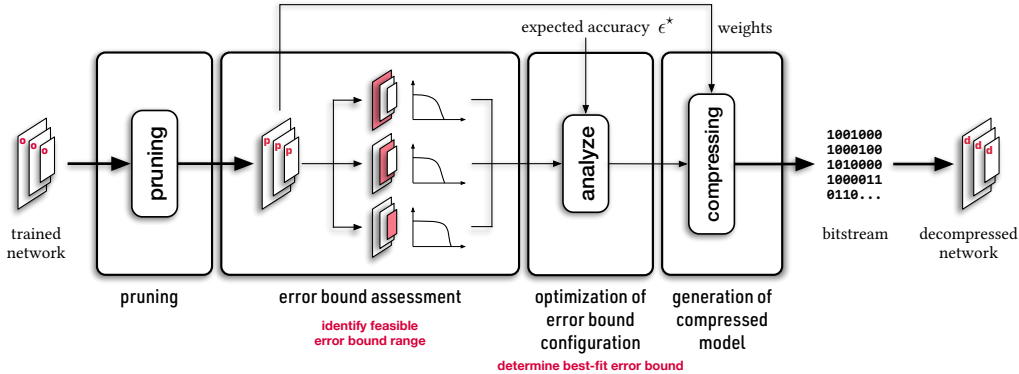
expected accuracy $\epsilon^\star$

weights

o o o

trained network

pruning

p p p

analyze

compressing

1001000
1000100
1010000
1000011
0110...

bitstream

d d d

decompressed network

pruning

error bound assessment

identify feasible error bound range

optimization of error bound configuration

determine best-fit error bound

generation of compressed model